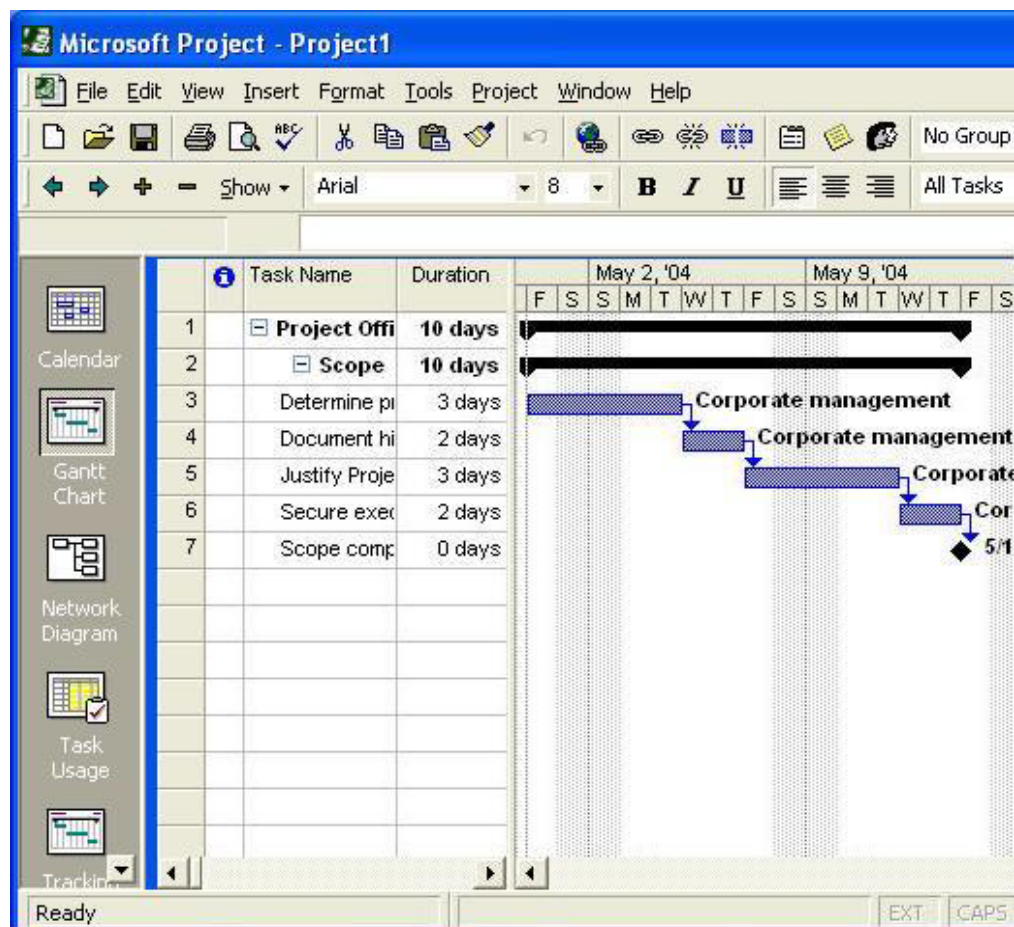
Microsoft Project - Project1

File Edit View Insert Format Tools Project Window Help

No Group

Show Arial 8 B I U All Tasks

Calendar

Gantt Chart

Network Diagram

Task Usage

Trackin

| | | Task Name | Duration |
|---|---|---|---|
| 1 | | Project Offi | 10 days |
| 2 | | Scope | 10 days |
| 3 | | Determine pı | 3 days |
| 4 | | Document hi | 2 days |
| 5 | | Justify Proje | 3 days |
| 6 | | Secure exec | 2 days |
| 7 | | Scope comp | 0 days |

May 2, '04 May 9, '04
F S S M T W T F S S M T W T F S

Corporate management
Corporate management
Corporate
Cor
5/1

Ready EXT CAPS